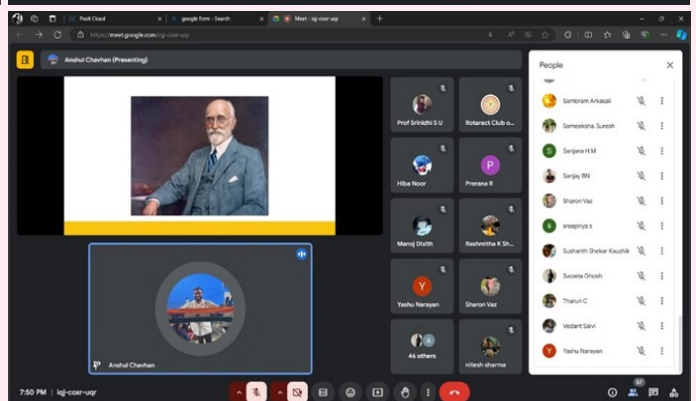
Posit Cloud
google form - Search
Meet - iqj-cosr-uqr
https://meet.google.com/iqj-cosr-uqr

Anshul Chavhan (Presenting)

Prof Srinidhi S U
Rotaract Club o...
Hiba Noor
Prerana R
Manoj Dixith
Rashmitha K Sh...
Yashu Narayan
Sharon Vaz
46 others
nitesh sharma

Anshul Chavhan

People
Sambram Arkasali
Sameeksha. Suresh
Sanjana H.M
Sanjay BN
Sharon Vaz
sreepriya s
Sushanth Shekar Koushik
Sweeta Ghosh
Tharun C
Vedant Salvi
Yashu Narayan

7:50 PM | iqj-cosr-uqr